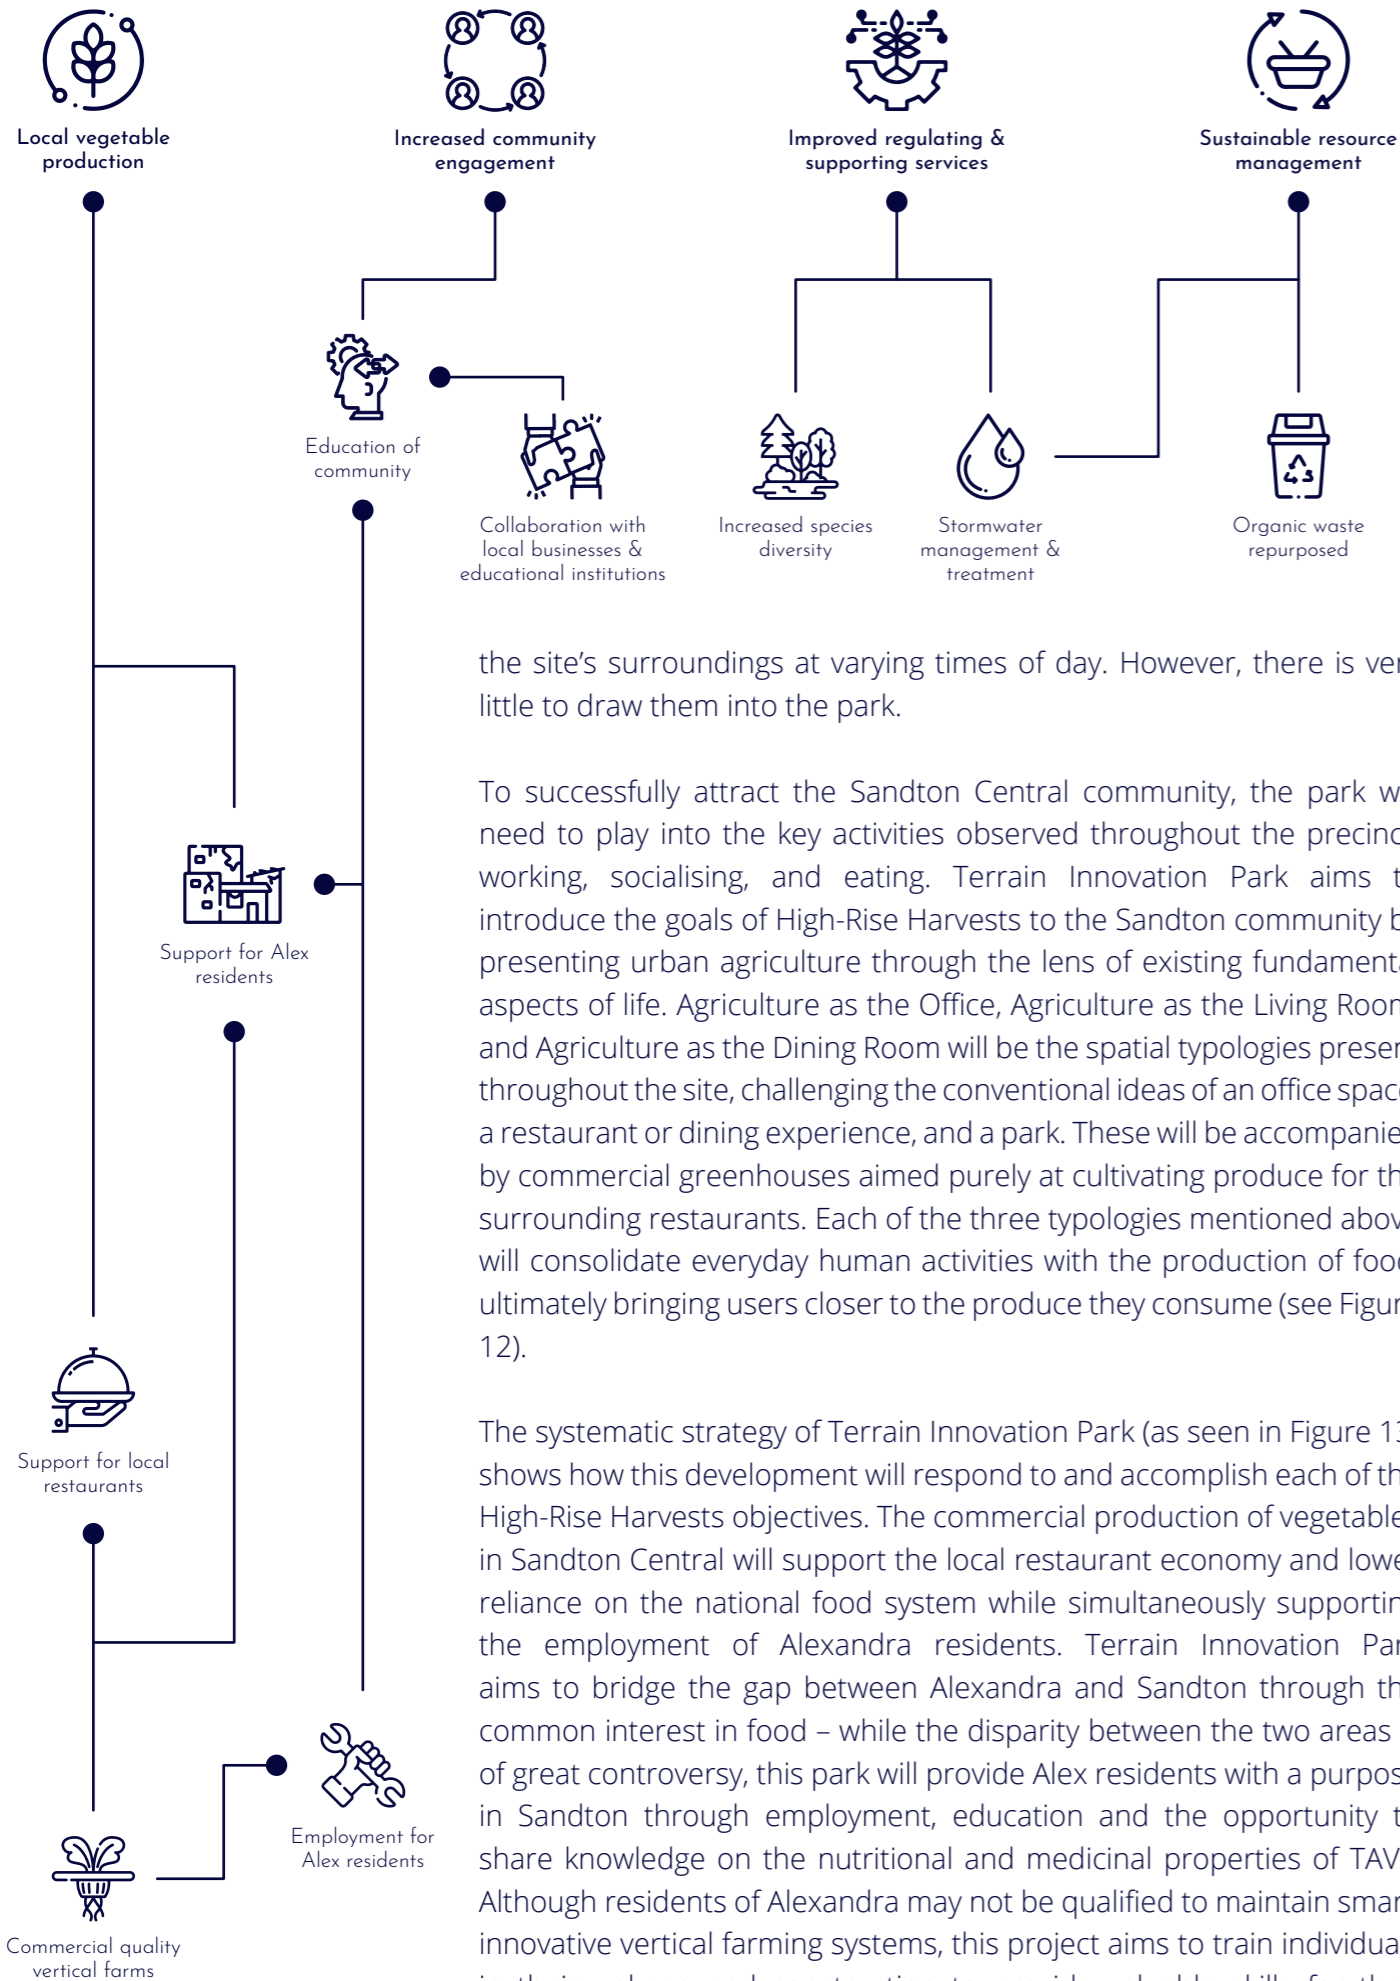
Local vegetable production

Increased community engagement

Improved regulating & supporting services

Sustainable resource management

Education of community

Collaboration with local businesses & educational institutions

Increased species diversity

Stormwater management & treatment

Organic waste repurposed

Support for Alex residents

Support for local restaurants

Employment for Alex residents

Commercial quality vertical farms

the site's surroundings at varying times of day. However, there is ve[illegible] little to draw them into the park.

To successfully attract the Sandton Central community, the park w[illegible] need to play into the key activities observed throughout the precin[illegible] working, socialising, and eating. Terrain Innovation Park aims t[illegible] introduce the goals of High-Rise Harvests to the Sandton community b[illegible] presenting urban agriculture through the lens of existing fundament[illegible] aspects of life. Agriculture as the Office, Agriculture as the Living Roo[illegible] and Agriculture as the Dining Room will be the spatial typologies prese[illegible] throughout the site, challenging the conventional ideas of an office spac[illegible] a restaurant or dining experience, and a park. These will be accompanie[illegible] by commercial greenhouses aimed purely at cultivating produce for th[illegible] surrounding restaurants. Each of the three typologies mentioned abo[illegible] will consolidate everyday human activities with the production of foo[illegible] ultimately bringing users closer to the produce they consume (see Figu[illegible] 12).

The systematic strategy of Terrain Innovation Park (as seen in Figure 1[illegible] shows how this development will respond to and accomplish each of th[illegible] High-Rise Harvests objectives. The commercial production of vegetable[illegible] in Sandton Central will support the local restaurant economy and low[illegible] reliance on the national food system while simultaneously supporti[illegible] the employment of Alexandra residents. Terrain Innovation Pa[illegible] aims to bridge the gap between Alexandra and Sandton through th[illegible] common interest in food – while the disparity between the two areas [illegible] of great controversy, this park will provide Alex residents with a purpo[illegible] in Sandton through employment, education and the opportunity t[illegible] share knowledge on the nutritional and medicinal properties of TAV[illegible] Although residents of Alexandra may not be qualified to maintain sma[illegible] innovative vertical farming systems, this project aims to train individua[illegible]